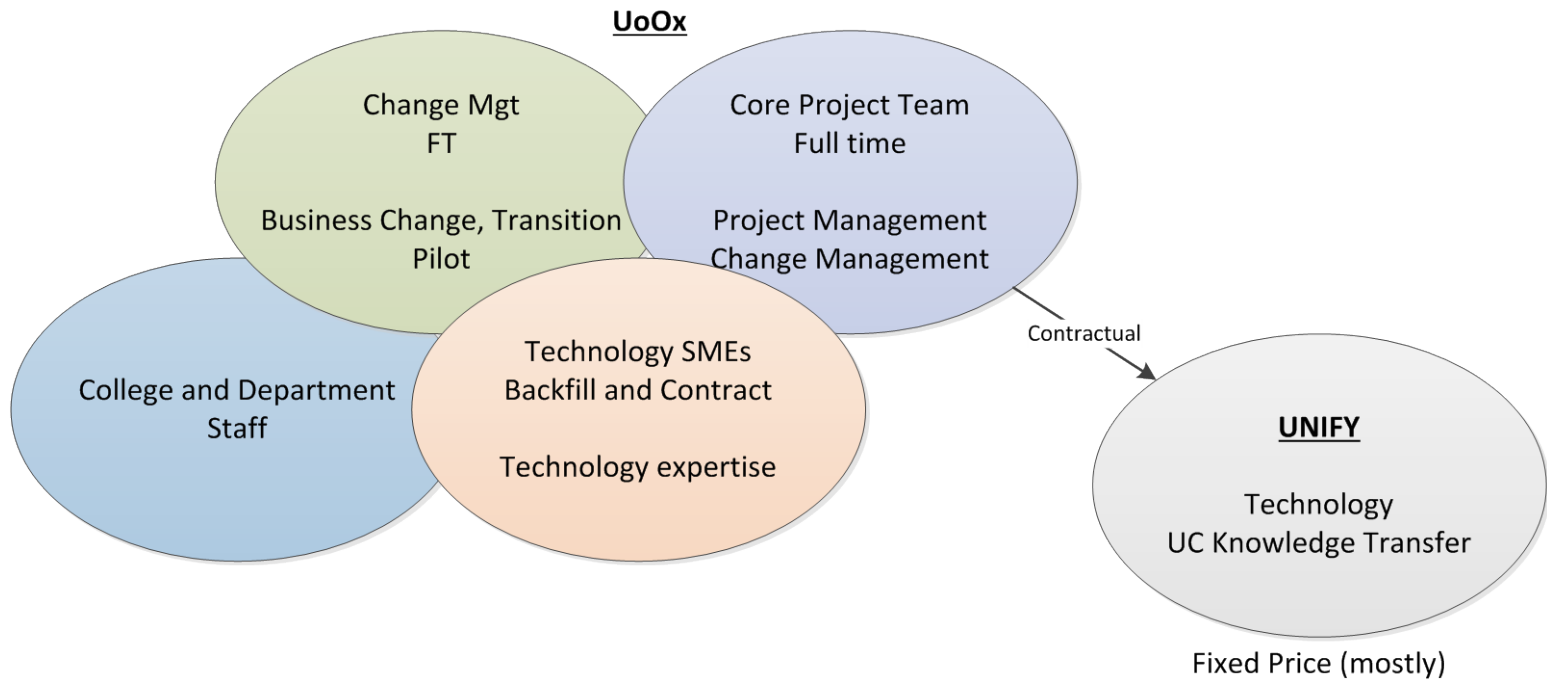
UoOx

Change Mgt
FT

Business Change, Transition
Pilot

Core Project Team
Full time

Project Management
Change Management

College and Department
Staff

Technology SMEs
Backfill and Contract

Technology expertise

Contractual

UNIFY

Technology
UC Knowledge Transfer

Fixed Price (mostly)